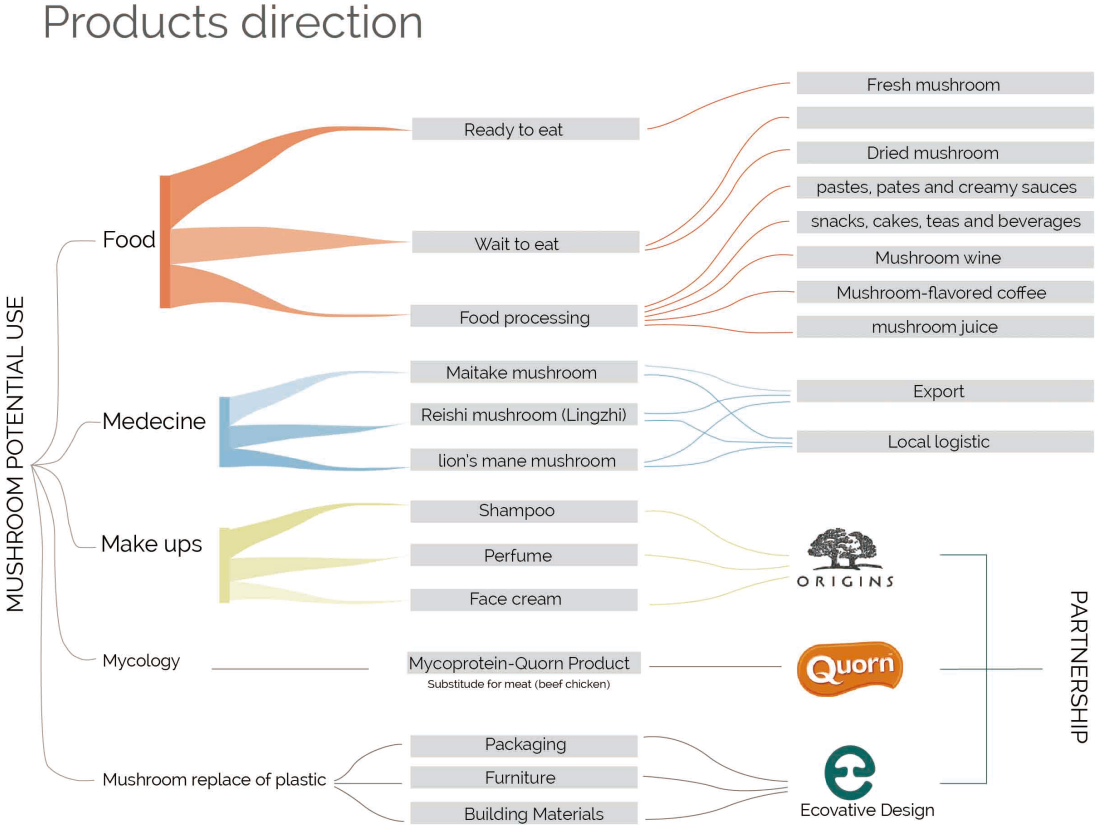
Products direction

MUSHROOM POTENTIAL USE

Food

Ready to eat

Wait to eat

Food processing

Fresh mushroom

Dried mushroom

pastes, pates and creamy sauces

snacks, cakes, teas and beverages

Mushroom wine

Mushroom-flavored coffee

mushroom juice

Medecine

Maitake mushroom

Reishi mushroom (Lingzhi)

lion's mane mushroom

Export

Local logistic

Make ups

Shampoo

Perfume

Face cream

ORIGINS

Mycology

Mycoprotein-Quorn Product
Substitude for meat (beef chicken)

Quorn

Mushroom replace of plastic

Packaging

Furniture

Building Materials

Ecovative Design

PARTNERSHIP